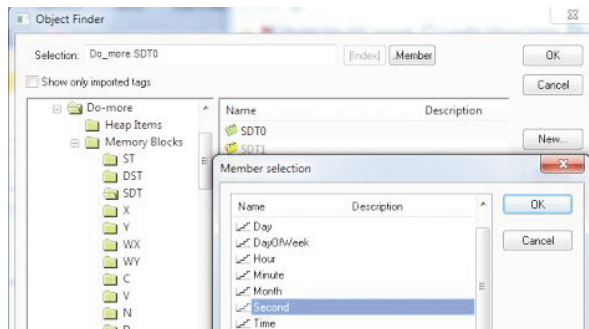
Object Finder

Selection: Do_more.SDT0

[Index] Member

OK

Show only imported tags

Cancel

Do-more
Heap Items
Memory Blocks
ST
DST
SDT
X
Y
WX
WY
C
V
N
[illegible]

Name
Description
SDT0
SDT1

New...

Member selection

Name
Description
Day
DayOfWeek
Hour
Minute
Month
Second
Time

OK

Cancel